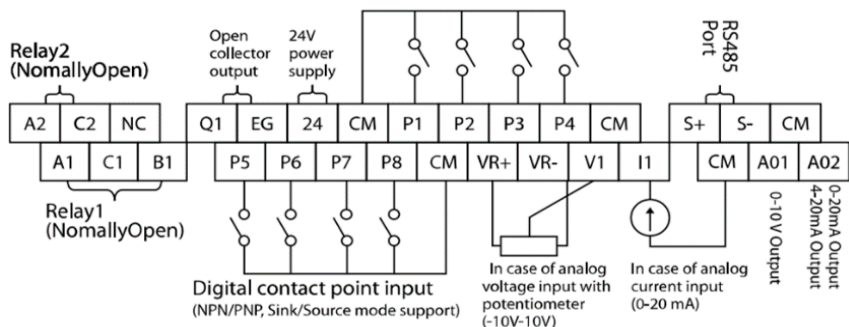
Relay2
(NomallyOpen)

Open collector output

24V power supply

RS485 Port

A2 C2 NC Q1 EG 24 CM P1 P2 P3 P4 CM S+ S- CM

A1 C1 B1 P5 P6 P7 P8 CM VR+ VR- V1 I1 CM A01 A02

Relay1
(NomallyOpen)

0-10V Output

0-20mA Output
4-20mA Output

Digital contact point input
(NPN/PNP, Sink/Source mode support)

In case of analog voltage input with potentiometer
(-10V-10V)

In case of analog current input
(0-20 mA)